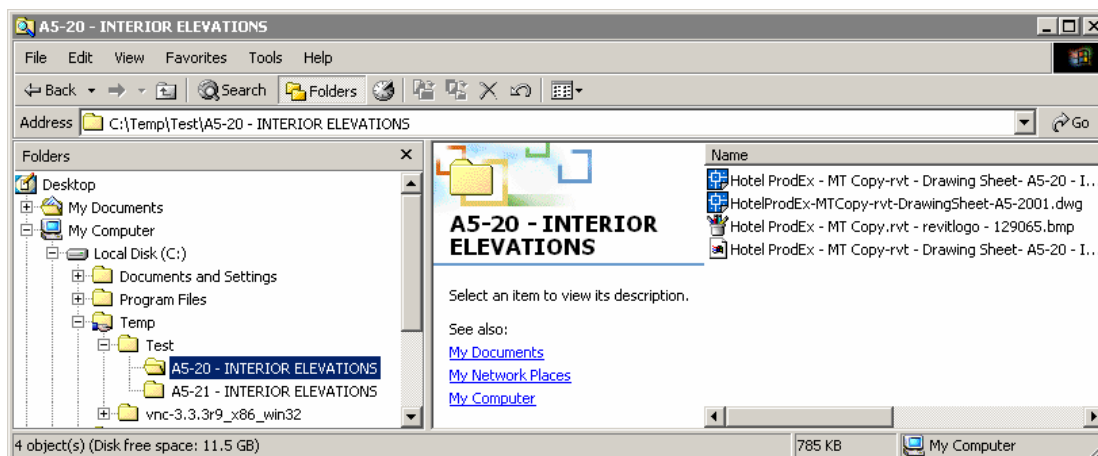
A5-20 - INTERIOR ELEVATIONS

File Edit View Favorites Tools Help

Back Search Folders

Address C:\Temp\Test\A5-20 - INTERIOR ELEVATIONS

Go

Folders

Desktop
My Documents
My Computer
Local Disk (C:)
Documents and Settings
Program Files
Temp
Test
A5-20 - INTERIOR ELEVATIONS
A5-21 - INTERIOR ELEVATIONS
vnc-3.3.3r9_x86_win32

A5-20 - INTERIOR ELEVATIONS

Select an item to view its description.

See also:
My Documents
My Network Places
My Computer

Name
Hotel ProdEx - MT Copy-rvt - Drawing Sheet- A5-20 - I...
HotelProdEx-MTCopy-rvt-DrawingSheet-A5-2001.dwg
Hotel ProdEx - MT Copy.rvt - revitlogo - 129065.bmp
Hotel ProdEx - MT Copy-rvt - Drawing Sheet- A5-20 - I...

4 object(s) (Disk free space: 11.5 GB)
785 KB
My Computer